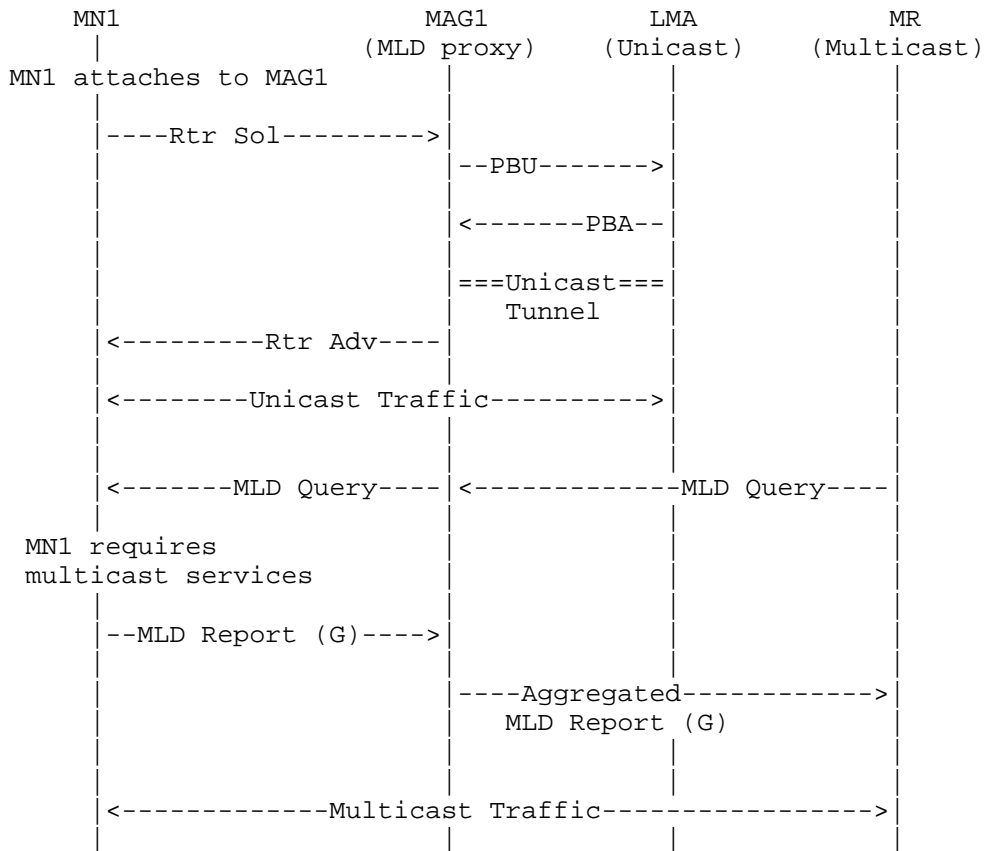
MN1 MAG1 (MLD proxy) LMA (Unicast) MR (Multicast)

MN1 attaches to MAG1

----Rtr Sol--------->

--PBU------->

<-------PBA--

===Unicast=== Tunnel

<---------Rtr Adv----

<--------Unicast Traffic---------->

<-------MLD Query----

<-------------MLD Query----

MN1 requires multicast services

--MLD Report (G)---->

----Aggregated------------> MLD Report (G)

<------------Multicast Traffic----------------->